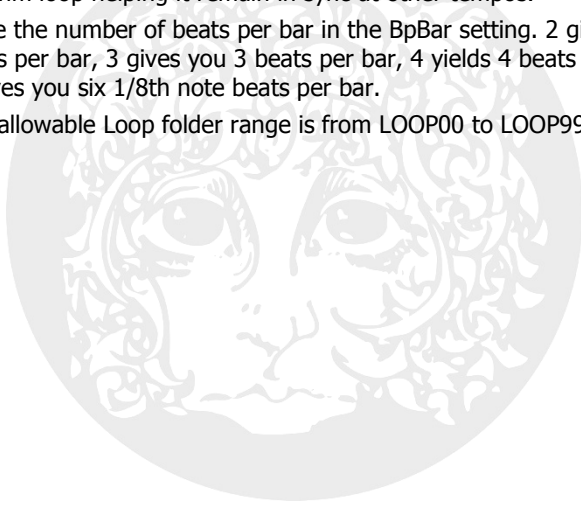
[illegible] loop helping it remain in sync at other tempos.

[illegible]e the number of beats per bar in the BpBar setting. 2 g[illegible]s per bar, 3 gives you 3 beats per bar, 4 yields 4 beats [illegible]es you six 1/8th note beats per bar.

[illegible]allowable Loop folder range is from LOOP00 to LOOP99